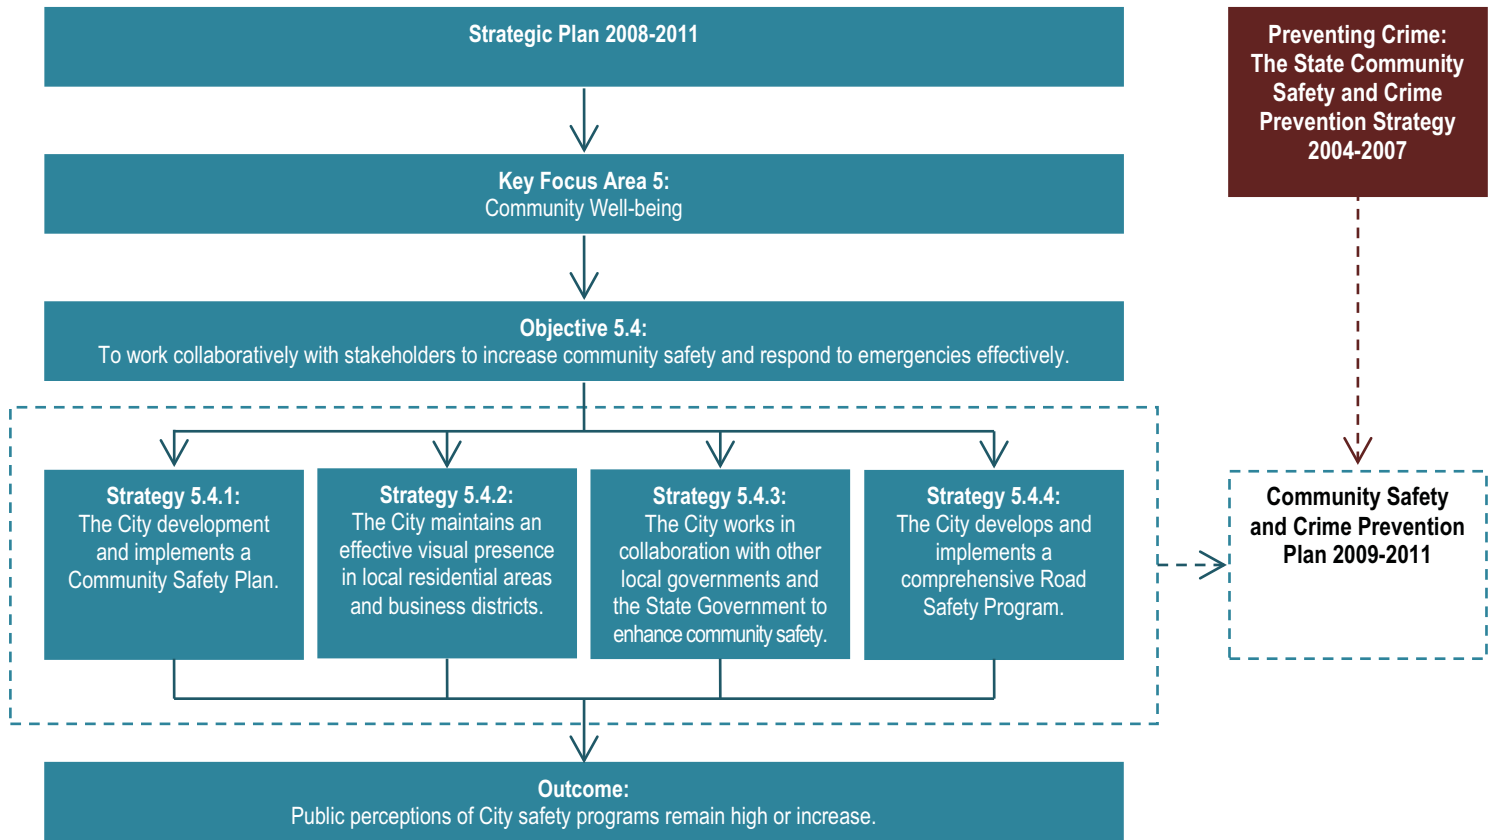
Strategic Plan 2008-2011

Key Focus Area 5:
Community Well-being

Objective 5.4:
To work collaboratively with stakeholders to increase community safety and respond to emergencies effectively.

Strategy 5.4.1:
The City development and implements a Community Safety Plan.

Strategy 5.4.2:
The City maintains an effective visual presence in local residential areas and business districts.

Strategy 5.4.3:
The City works in collaboration with other local governments and the State Government to enhance community safety.

Strategy 5.4.4:
The City develops and implements a comprehensive Road Safety Program.

Outcome:
Public perceptions of City safety programs remain high or increase.

Preventing Crime: The State Community Safety and Crime Prevention Strategy 2004-2007

Community Safety and Crime Prevention Plan 2009-2011